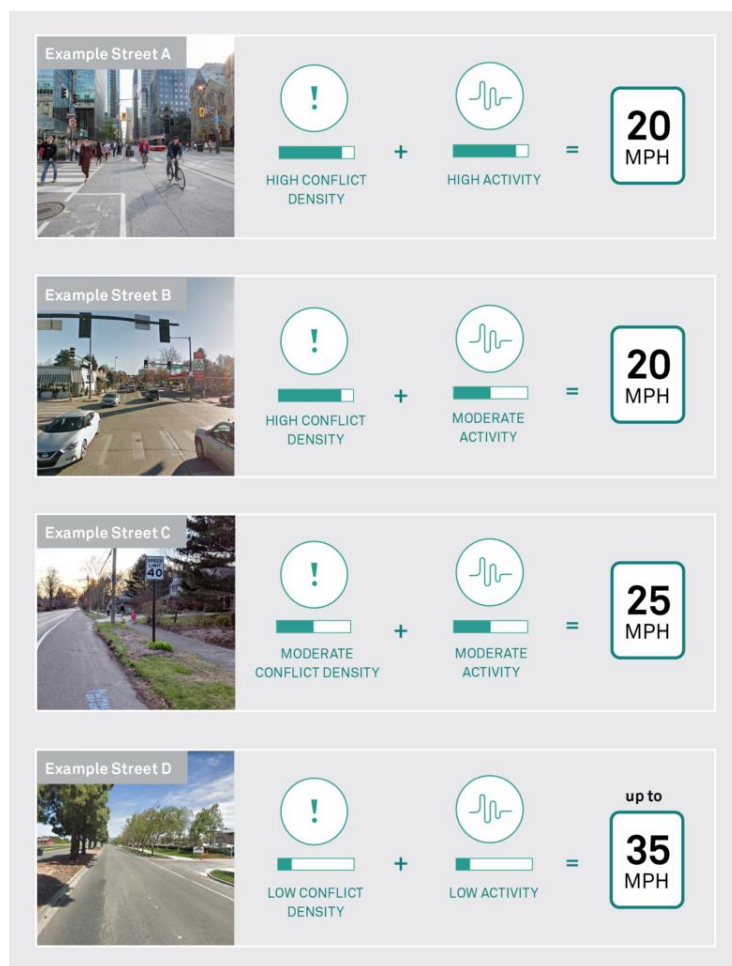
Example Street A

!

HIGH CONFLICT DENSITY

+

HIGH ACTIVITY

=

20 MPH

Example Street B

!

HIGH CONFLICT DENSITY

+

MODERATE ACTIVITY

=

20 MPH

Example Street C

SPEED LIMIT 40

!

MODERATE CONFLICT DENSITY

+

MODERATE ACTIVITY

=

25 MPH

Example Street D

!

LOW CONFLICT DENSITY

+

LOW ACTIVITY

=

up to

35 MPH